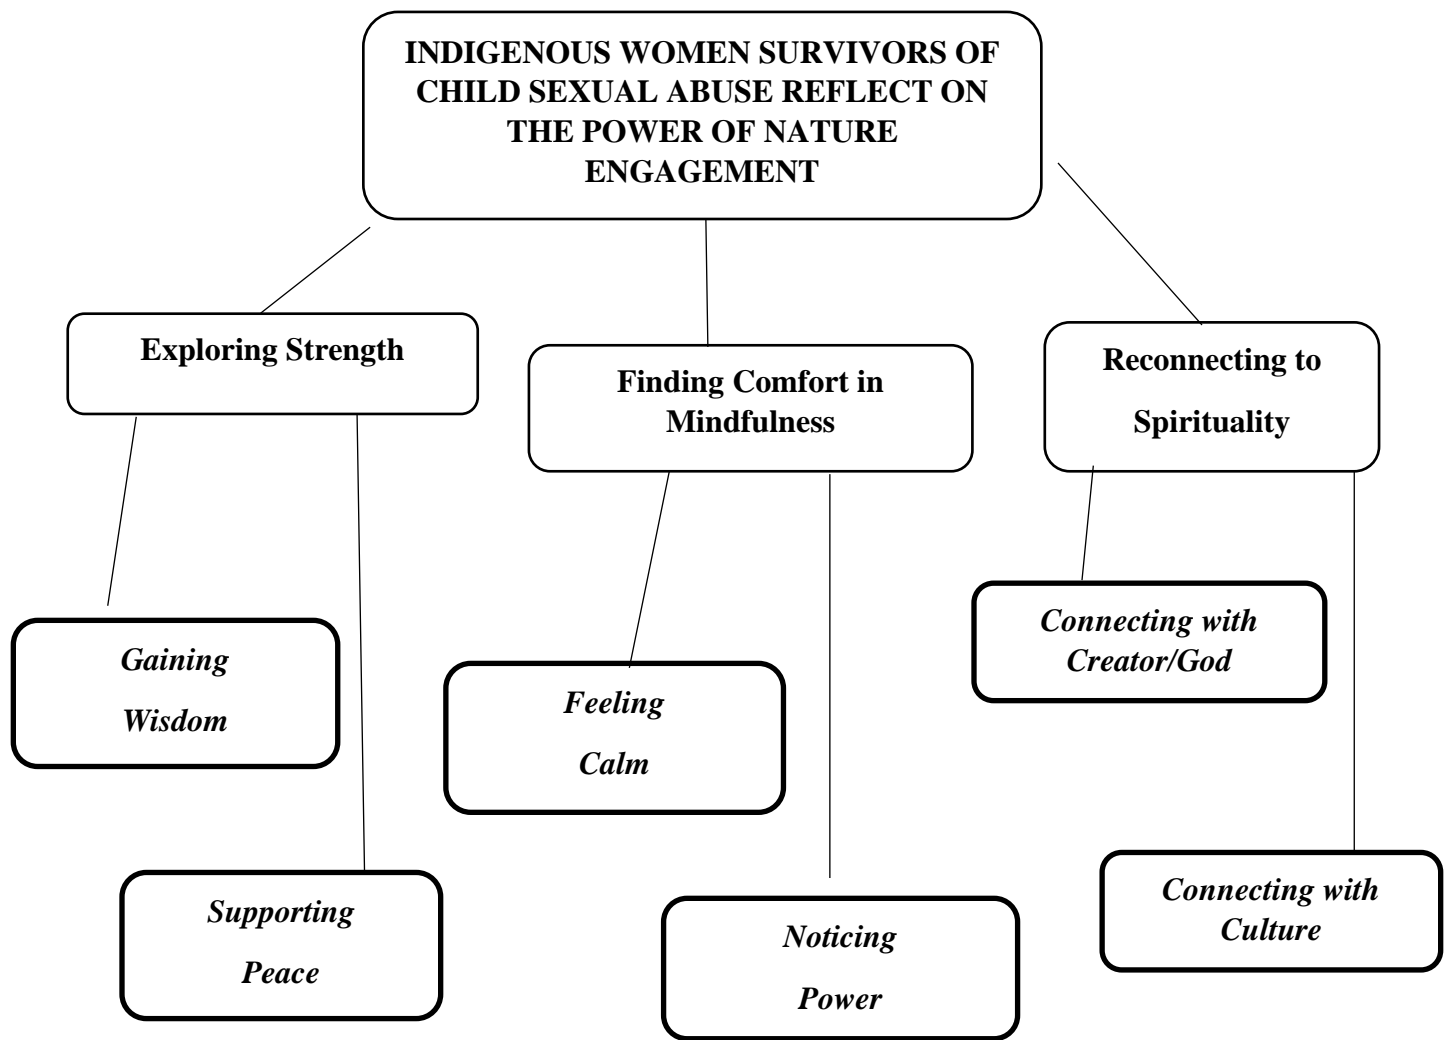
INDIGENOUS WOMEN SURVIVORS OF CHILD SEXUAL ABUSE REFLECT ON THE POWER OF NATURE ENGAGEMENT

Exploring Strength

Finding Comfort in Mindfulness

Reconnecting to Spirituality

*Gaining Wisdom*

*Supporting Peace*

*Feeling Calm*

*Noticing Power*

*Connecting with Creator/God*

*Connecting with Culture*